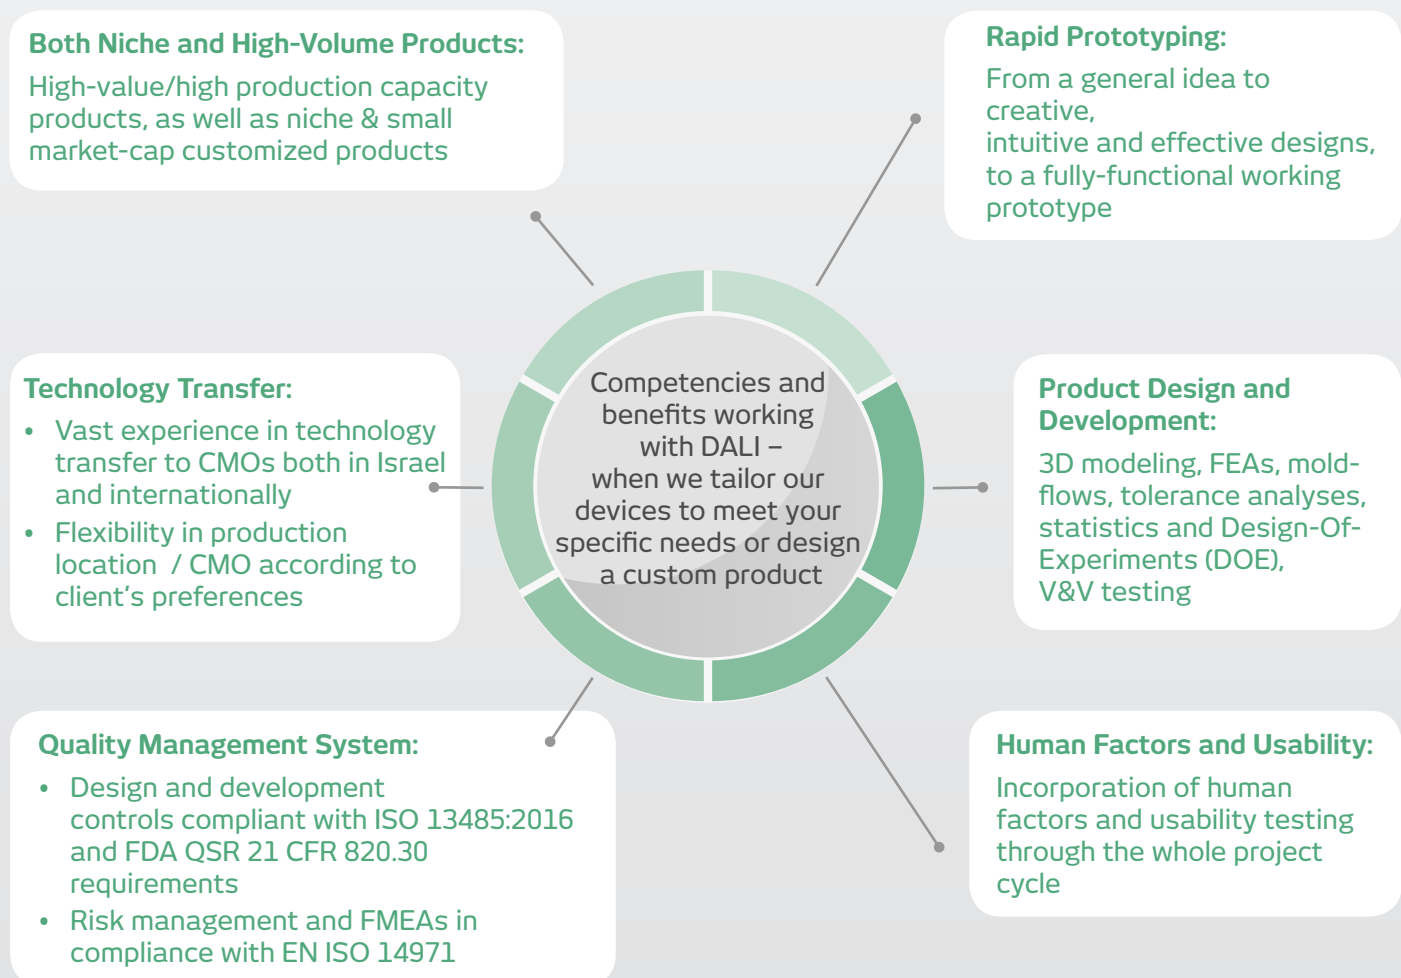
Both Niche and High-Volume Products:

High-value/high production capacity products, as well as niche & small market-cap customized products

Rapid Prototyping:

From a general idea to creative,
intuitive and effective designs,
to a fully-functional working prototype

Technology Transfer:

• Vast experience in technology transfer to CMOs both in Israel and internationally
• Flexibility in production location / CMO according to client's preferences

Competencies and benefits working with DALI – when we tailor our devices to meet your specific needs or design a custom product

Product Design and Development:

3D modeling, FEAs, mold-flows, tolerance analyses, statistics and Design-Of-Experiments (DOE),
V&V testing

Quality Management System:

• Design and development controls compliant with ISO 13485:2016 and FDA QSR 21 CFR 820.30 requirements
• Risk management and FMEAs in compliance with EN ISO 14971

Human Factors and Usability:

Incorporation of human factors and usability testing through the whole project cycle